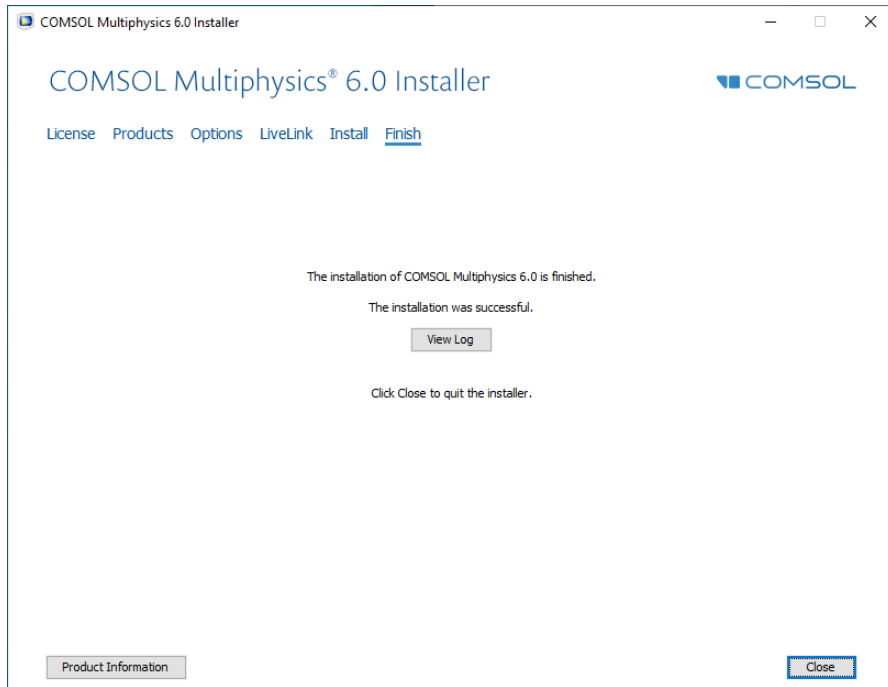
COMSOL Multiphysics 6.0 Installer

COMSOL Multiphysics® 6.0 Installer

COMSOL

License Products Options LiveLink Install Finish

The installation of COMSOL Multiphysics 6.0 is finished.

The installation was successful.

View Log

Click Close to quit the installer.

Product Information

Close